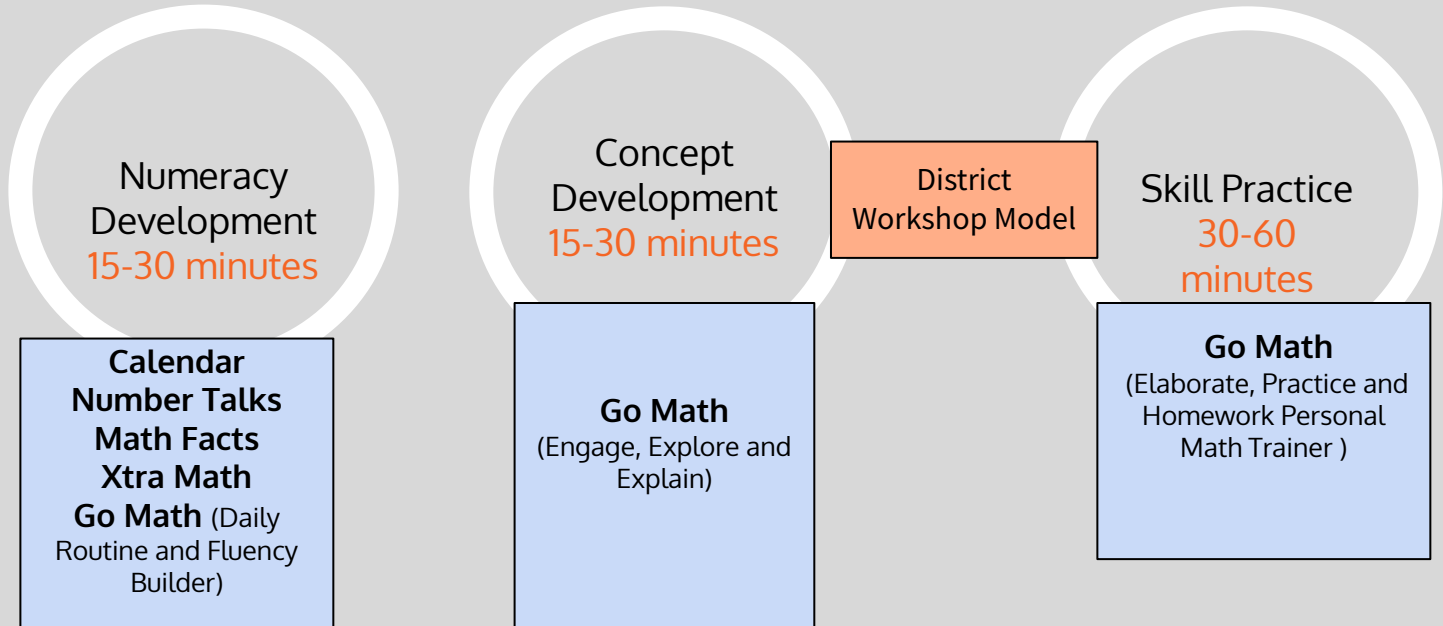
Numeracy Development
15-30 minutes

Calendar
Number Talks
Math Facts
Xtra Math
Go Math (Daily Routine and Fluency Builder)

Concept Development
15-30 minutes

Go Math
(Engage, Explore and Explain)

District Workshop Model

Skill Practice
30-60 minutes

Go Math
(Elaborate, Practice and Homework Personal Math Trainer )